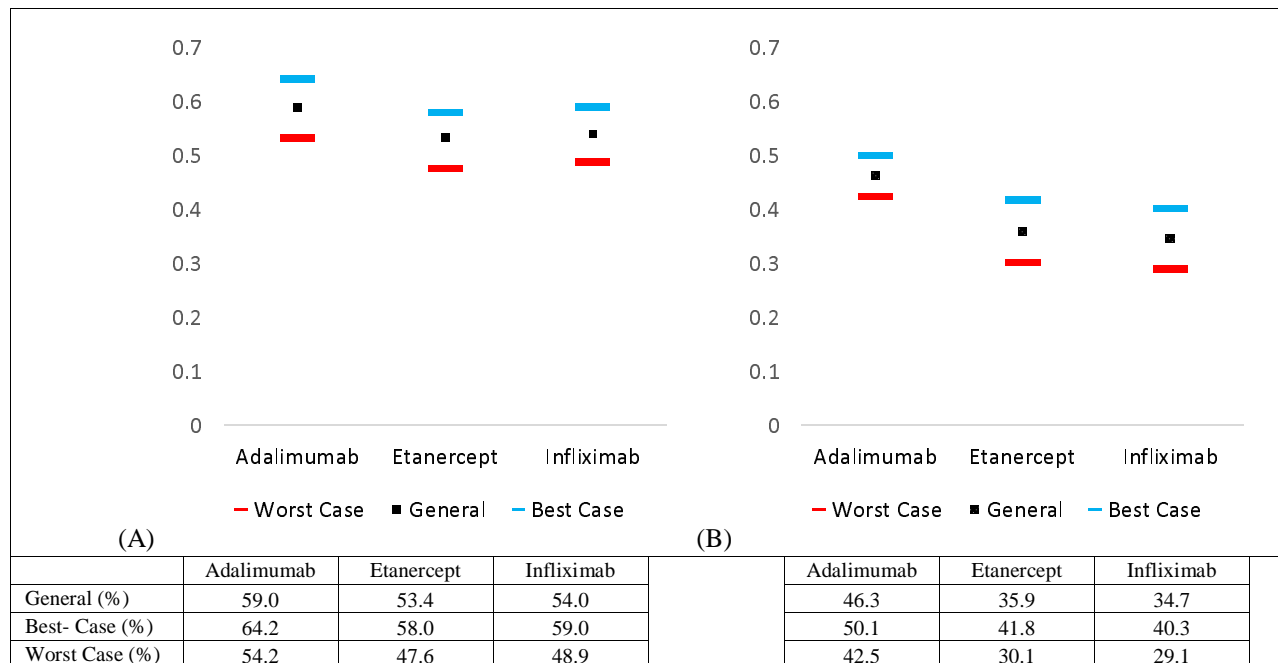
0.7
0.6
0.5
0.4
0.3
0.2
0.1
0

Adalimumab Etanercept Infliximab

Worst Case General Best Case

(A)

0.7
0.6
0.5
0.4
0.3
0.2
0.1
0

Adalimumab Etanercept Infliximab

Worst Case General Best Case

(B)

| | Adalimumab | Etanercept | Infliximab |
|---|---|---|---|
| General (%) | 59.0 | 53.4 | 54.0 |
| Best- Case (%) | 64.2 | 58.0 | 59.0 |
| Worst Case (%) | 54.2 | 47.6 | 48.9 |

| Adalimumab | Etanercept | Infliximab |
|---|---|---|
| 46.3 | 35.9 | 34.7 |
| 50.1 | 41.8 | 40.3 |
| 42.5 | 30.1 | 29.1 |